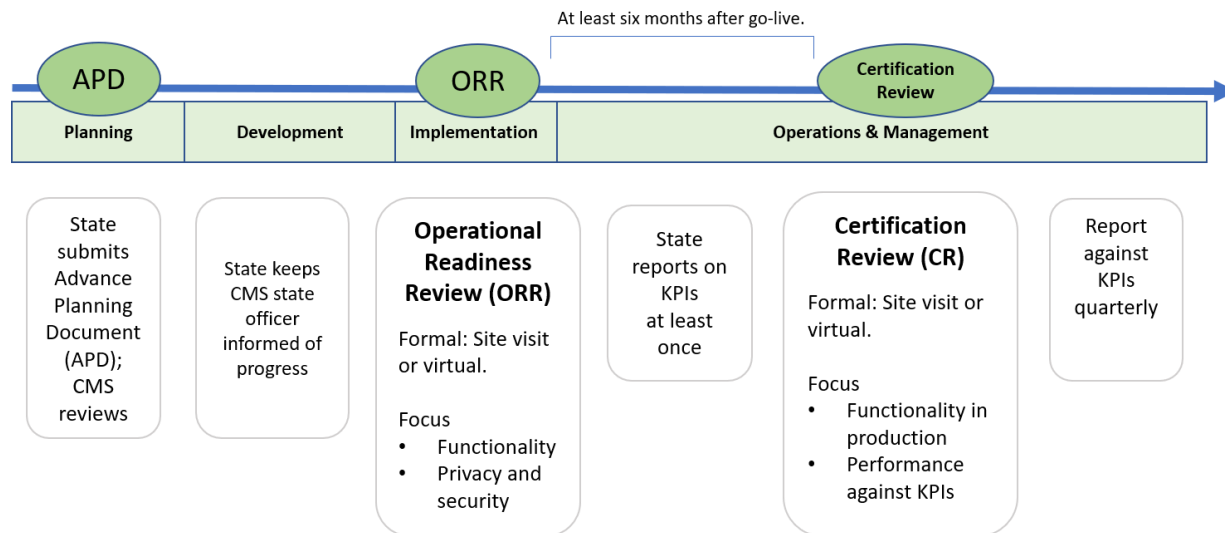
At least six months after go-live.

APD

ORR

Certification Review

Planning

Development

Implementation

Operations & Management

State submits Advance Planning Document (APD); CMS reviews

State keeps CMS state officer informed of progress

**Operational Readiness Review (ORR)**

Formal: Site visit or virtual.

Focus
- Functionality
- Privacy and security

State reports on KPIs at least once

**Certification Review (CR)**

Formal: Site visit or virtual.

Focus
- Functionality in production
- Performance against KPIs

Report against KPIs quarterly